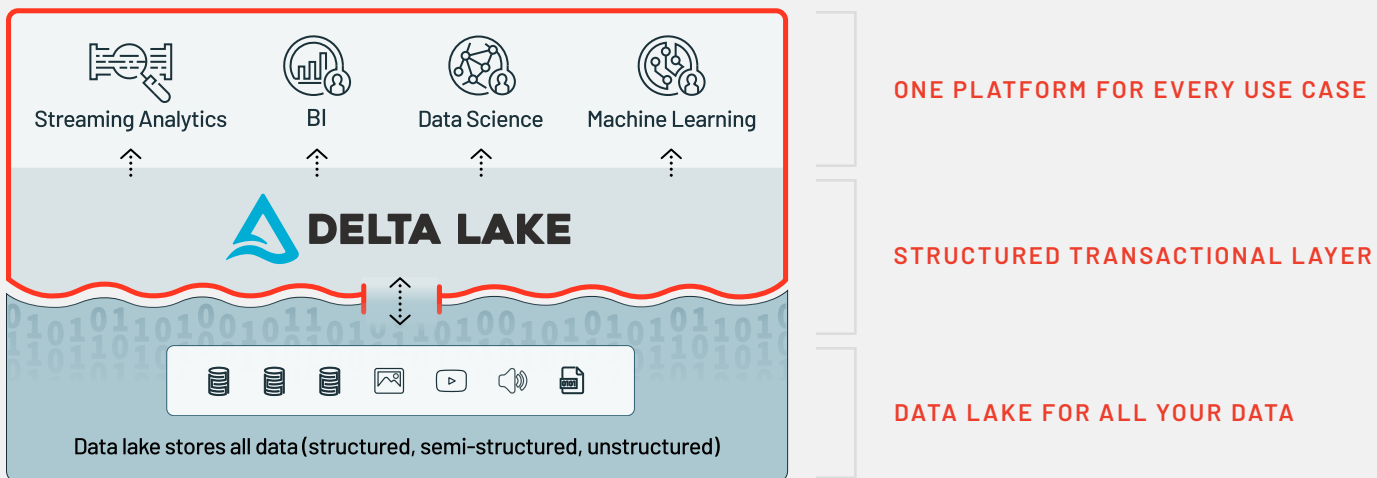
Streaming Analytics

BI

Data Science

Machine Learning

DELTA LAKE

Data lake stores all data (structured, semi-structured, unstructured)

ONE PLATFORM FOR EVERY USE CASE

STRUCTURED TRANSACTIONAL LAYER

DATA LAKE FOR ALL YOUR DATA